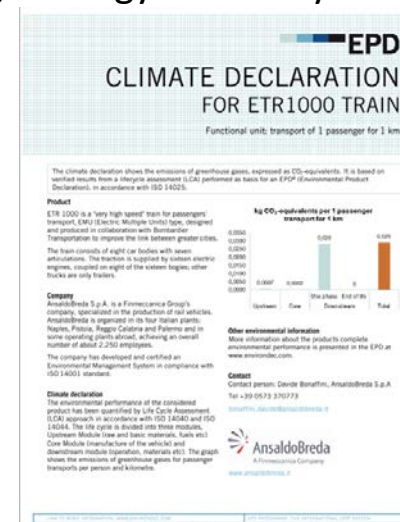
EPD

CLIMATE DECLARATION
FOR ETR1000 TRAIN

Functional unit: transport of 1 passenger for 1 km

The climate declaration shows the emissions of greenhouse gases, expressed as $CO_2$-equivalents. It is based on verified results from a lifecycle assessment (LCA) performed as basis for an EPD® (Environmental Product Declaration), in accordance with ISO 14025.

Product
ETR 1000 is a "very high speed" train for passengers' transport, EMU (Electric Multiple Units) type, designed and produced in collaboration with Bombardier Transportation to improve the link between great cities.

The train consists of eight car bodies with seven articulations. The traction is supplied by sixteen electric engines, coupled on eight of the sixteen bogies; other trucks are only trailers.

Company
AnsaldoBreda S.p.A. is a Finmeccanica Group's company, specialized in the production of rail vehicles. AnsaldoBreda is organized in its four Italian plants: Naples, Pistoia, Reggio Calabria and Palermo and in some operating plants abroad, achieving an overall number of about 2,250 employees.

The company has developed and certified an Environmental Management System in compliance with ISO 14001 standard.

Climate declaration
The environmental performance of the considered product has been quantified by Life Cycle Assessment (LCA) approach in accordance with ISO 14040 and ISO 14044. The life cycle is divided into three modules, Upstream Module (raw and basic materials, fuels etc) Core Module (manufacture of the vehicle) and downstream module (operation, materials etc). The graph shows the emissions of greenhouse gases for passenger transports per person and kilometre.

kg $CO_2$-equivalents per 1 passenger transport for 1 km

0,0350
0,0300
0,0250
0,0200
0,0150
0,0100
0,0050
0,0000

0,0007
0,0001
0,029
0,029

Upstream
Core
Use phase
End of life
Downstream
Total

Other environmental information
More information about the products complete environmental performance is presented in the EPD at www.environdec.com.

Contact
Contact person: Davide Bonaffini, AnsaldoBreda S.p.A
Tel +39 0573 370773
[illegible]

AnsaldoBreda
A Finmeccanica Company
www.ansaldobreda.it

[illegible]